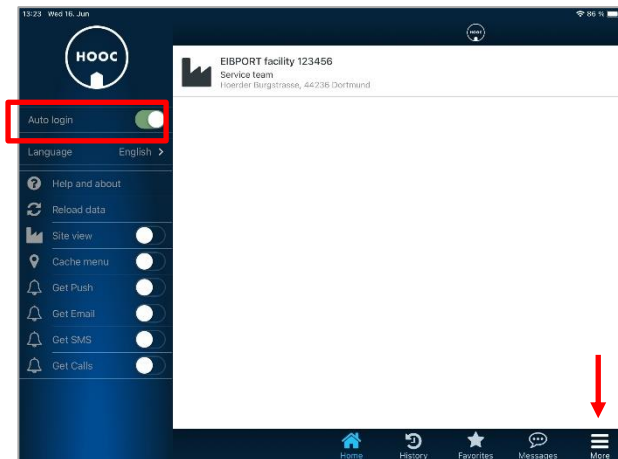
13:23 Wed 16. Jun

86 %

HOOC

HOOC

Auto login

Language English >

Help and about

Reload data

Site view

Cache menu

Get Push

Get Email

Get SMS

Get Calls

EIBPORT facility 123456
Service team
Hoerder Burgstrasse, 44236 Dortmund

Home History Favorites Messages More